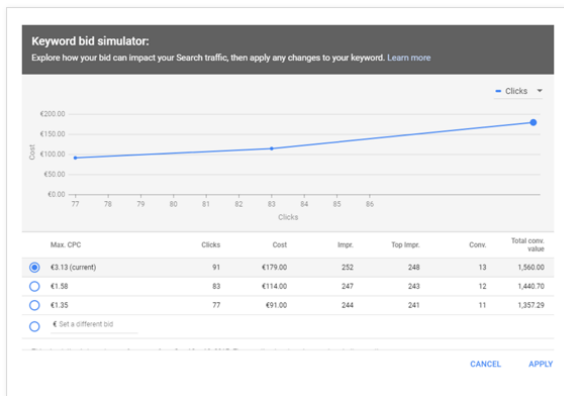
Keyword bid simulator:

Explore how your bid can impact your Search traffic, then apply any changes to your keyword. Learn more

Clicks

€200.00
€150.00
€100.00
€50.00
€0.00

Cost

77 78 79 80 81 82 83 84 85 86

Clicks

| | Max. CPC | Clicks | Cost | Impr. | Top Impr. | Conv. | Total conv. value |
|---|---|---|---|---|---|---|---|
| ● | €3.13 (current) | 91 | €179.00 | 252 | 248 | 13 | 1,560.00 |
| ○ | €1.58 | 83 | €114.00 | 247 | 243 | 12 | 1,440.70 |
| ○ | €1.35 | 77 | €91.00 | 244 | 241 | 11 | 1,357.29 |
| ○ | € Set a different bid | | | | | | |

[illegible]

CANCEL APPLY